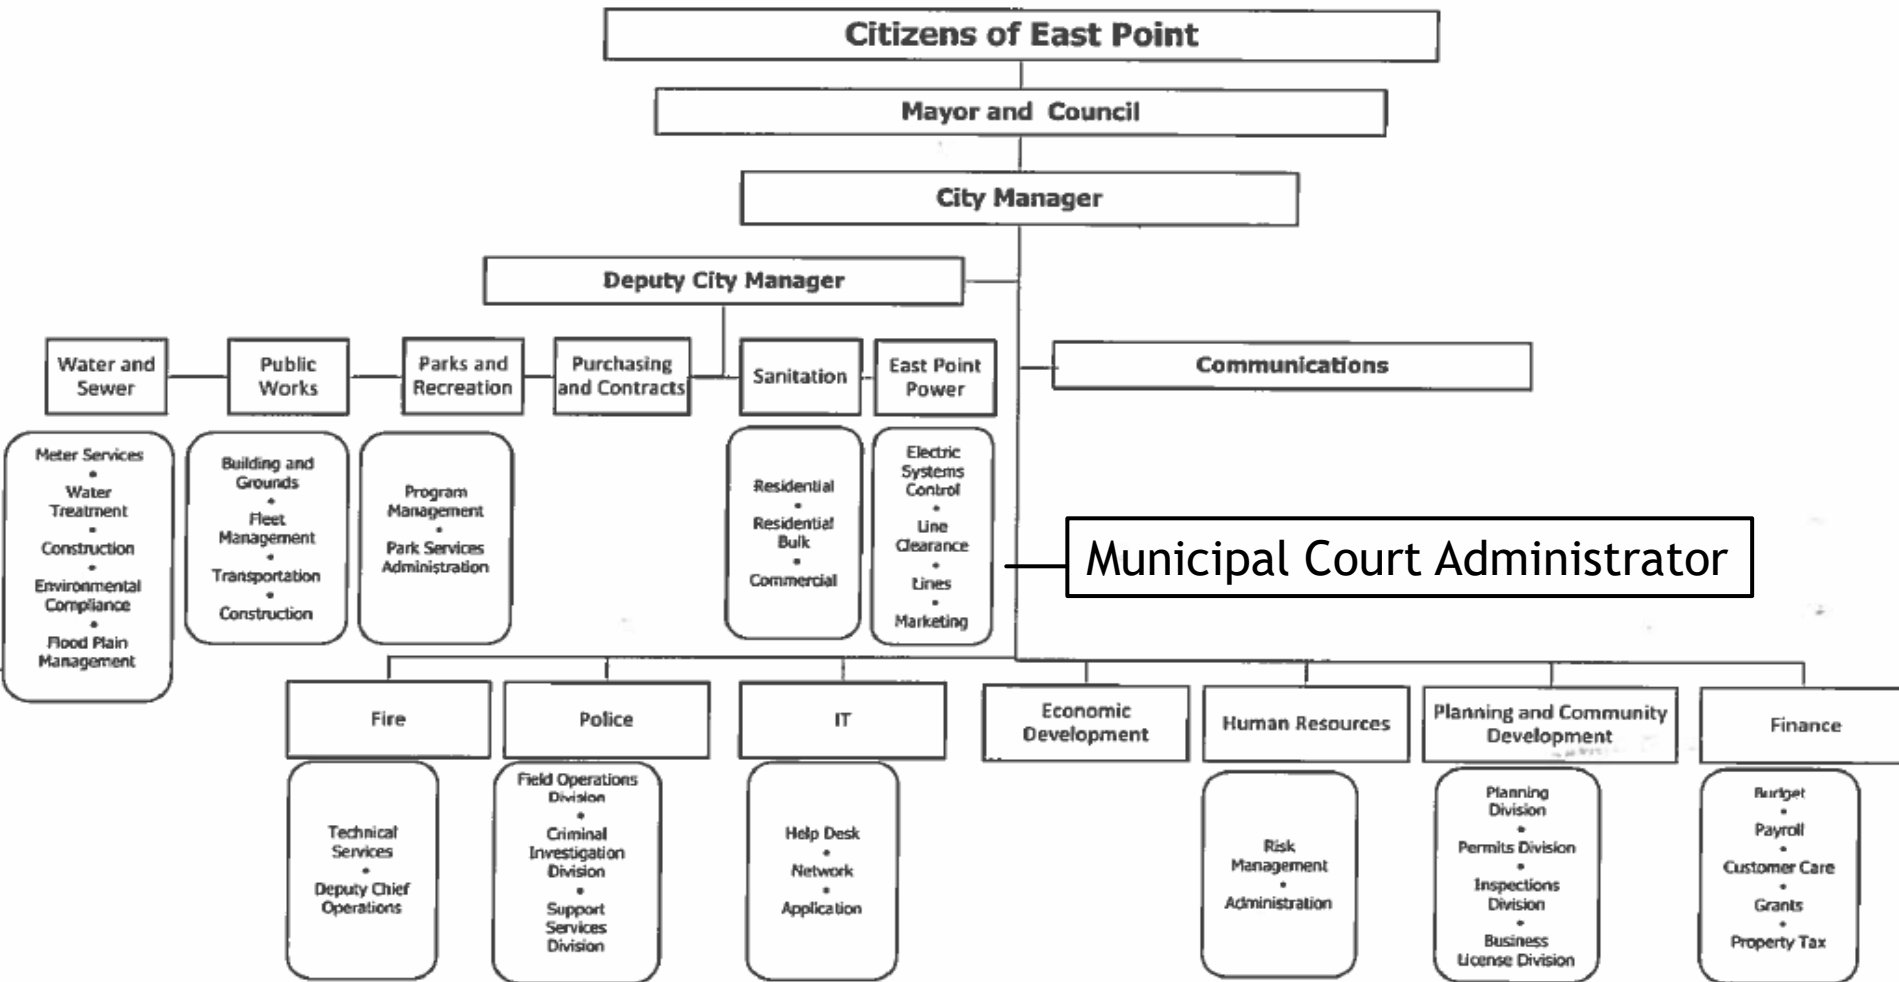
Citizens of East Point

Mayor and Council

City Manager

Deputy City Manager

Water and Sewer

Meter Services • Water Treatment • Construction • Environmental Compliance • Flood Plain Management

Public Works

Building and Grounds • Fleet Management • Transportation • Construction

Parks and Recreation

Program Management • Park Services Administration

Purchasing and Contracts

Sanitation

Residential • Residential Bulk • Commercial

East Point Power

Electric Systems Control • Line Clearance • Lines • Marketing

Communications

Municipal Court Administrator

Fire

Technical Services • Deputy Chief Operations

Police

Field Operations Division • Criminal Investigation Division • Support Services Division

IT

Help Desk • Network • Application

Economic Development

Human Resources

Risk Management • Administration

Planning and Community Development

Planning Division • Permits Division • Inspections Division • Business License Division

Finance

Budget • Payroll • Customer Care • Grants • Property Tax